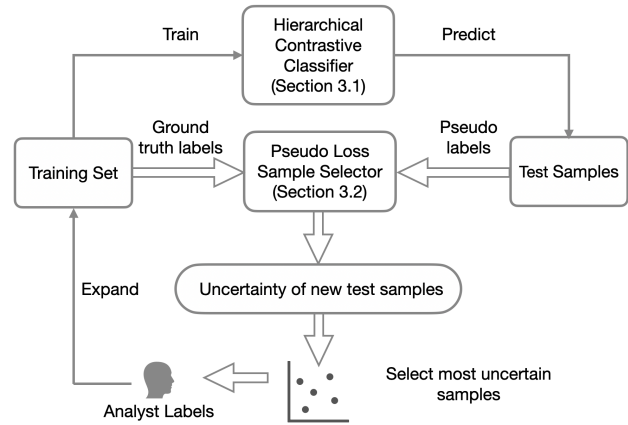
Train

Hierarchical Contrastive Classifier (Section 3.1)

Predict

Ground truth labels

Pseudo labels

Training Set

Pseudo Loss Sample Selector (Section 3.2)

Test Samples

Expand

Uncertainty of new test samples

Analyst Labels

Select most uncertain samples